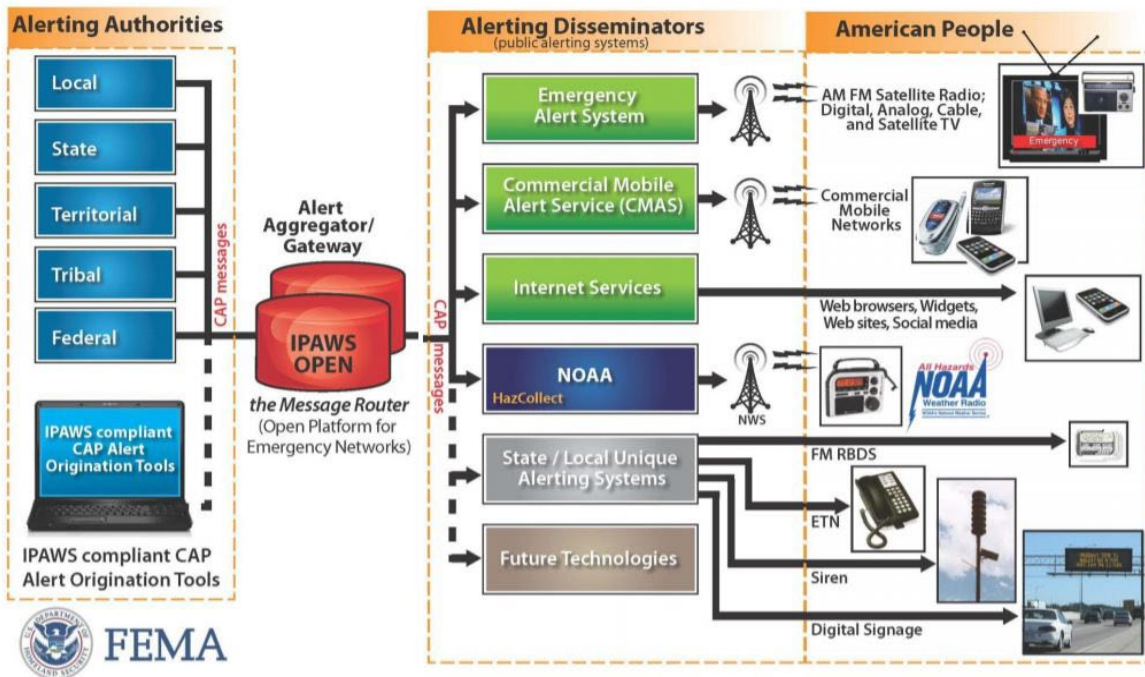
Alerting Authorities

Local

State

Territorial

Tribal

Federal

CAP messages

IPAWS compliant CAP Alert Origination Tools

IPAWS compliant CAP Alert Origination Tools

FEMA

Alert Aggregator/ Gateway

IPAWS OPEN

the Message Router (Open Platform for Emergency Networks)

CAP messages

Alerting Disseminators
(public alerting systems)

Emergency Alert System

Commercial Mobile Alert Service (CMAS)

Internet Services

NOAA
HazCollect

NWS

State / Local Unique Alerting Systems

Future Technologies

American People

AM FM Satellite Radio; Digital, Analog, Cable, and Satellite TV

Emergency

Commercial Mobile Networks

Web browsers, Widgets, Web sites, Social media

All Hazards NOAA Weather Radio

FM RBDS

ETN

Siren

Digital Signage